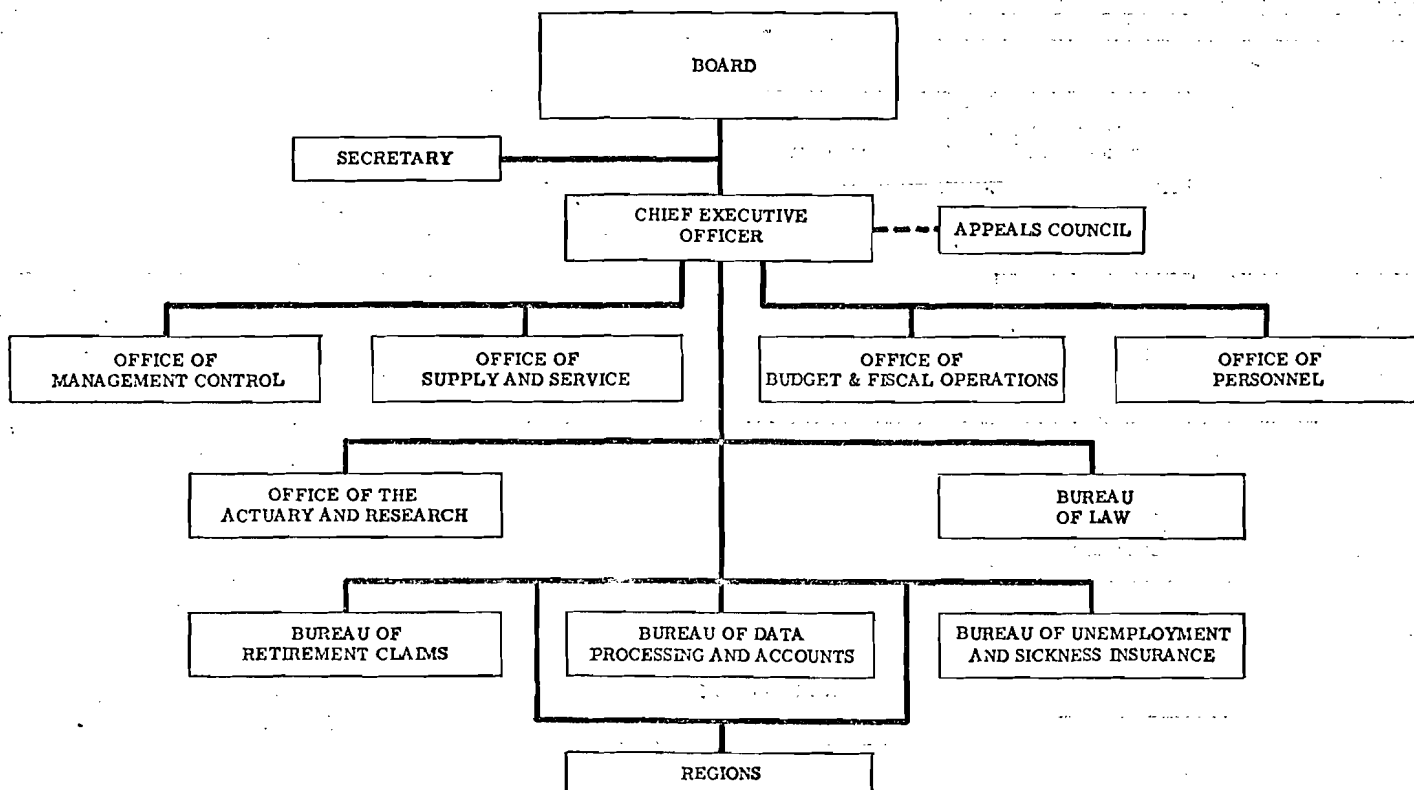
BOARD

SECRETARY

CHIEF EXECUTIVE OFFICER

APPEALS COUNCIL

OFFICE OF MANAGEMENT CONTROL

OFFICE OF SUPPLY AND SERVICE

OFFICE OF BUDGET & FISCAL OPERATIONS

OFFICE OF PERSONNEL

OFFICE OF THE ACTUARY AND RESEARCH

BUREAU OF LAW

BUREAU OF RETIREMENT CLAIMS

BUREAU OF DATA PROCESSING AND ACCOUNTS

BUREAU OF UNEMPLOYMENT AND SICKNESS INSURANCE

REGIONS